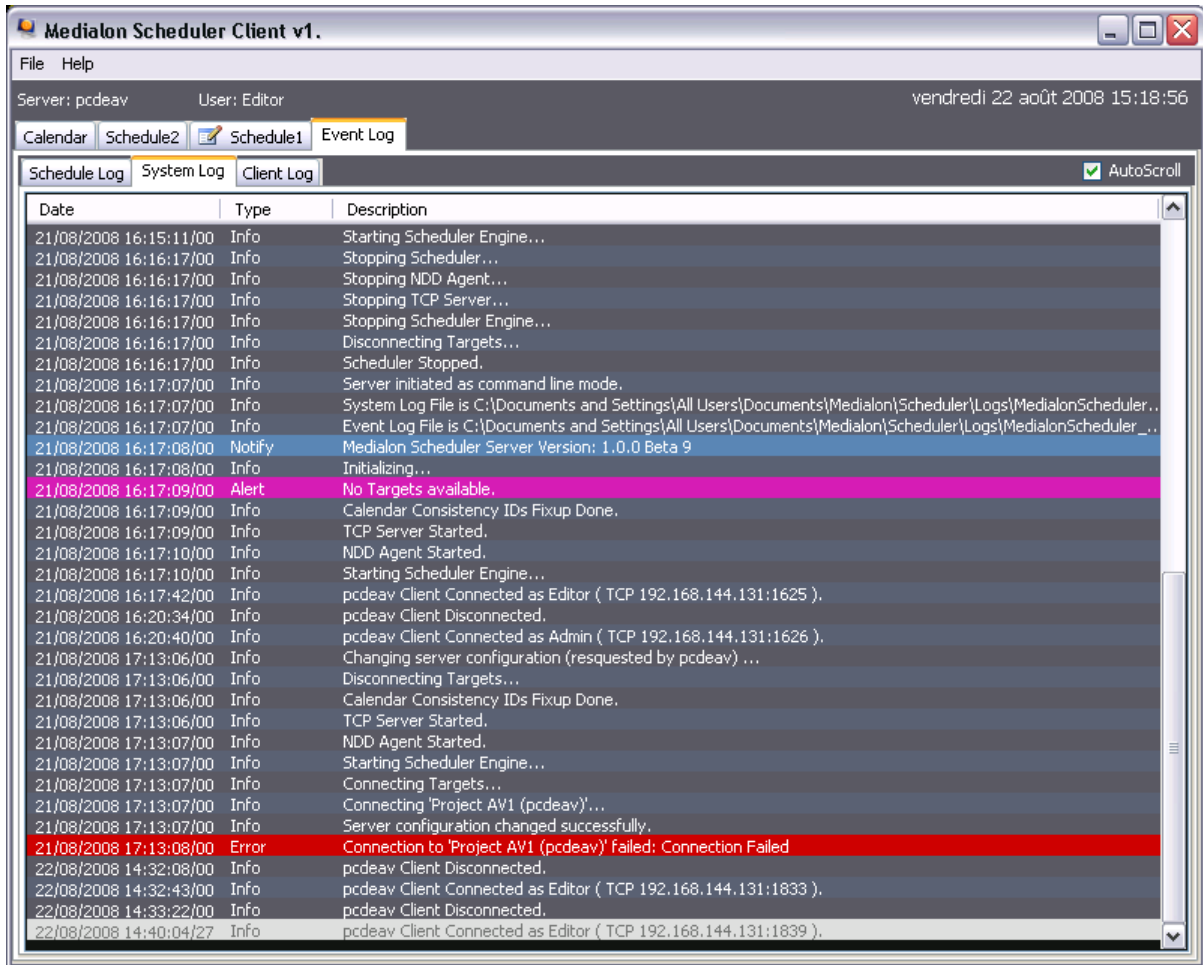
Medialon Scheduler Client v1.

File Help

Server: pcdeav User: Editor

vendredi 22 août 2008 15:18:56

Calendar | Schedule2 | Schedule1 | Event Log

Schedule Log | System Log | Client Log

AutoScroll

| Date | Type | Description |
|---|---|---|
| 21/08/2008 16:15:11/00 | Info | Starting Scheduler Engine... |
| 21/08/2008 16:16:17/00 | Info | Stopping Scheduler... |
| 21/08/2008 16:16:17/00 | Info | Stopping NDD Agent... |
| 21/08/2008 16:16:17/00 | Info | Stopping TCP Server... |
| 21/08/2008 16:16:17/00 | Info | Stopping Scheduler Engine... |
| 21/08/2008 16:16:17/00 | Info | Disconnecting Targets... |
| 21/08/2008 16:16:17/00 | Info | Scheduler Stopped. |
| 21/08/2008 16:17:07/00 | Info | Server initiated as command line mode. |
| 21/08/2008 16:17:07/00 | Info | System Log File is C:\Documents and Settings\All Users\Documents\Medialon\Scheduler\Logs\MedialonScheduler.. |
| 21/08/2008 16:17:07/00 | Info | Event Log File is C:\Documents and Settings\All Users\Documents\Medialon\Scheduler\Logs\MedialonScheduler_... |
| 21/08/2008 16:17:08/00 | Notify | Medialon Scheduler Server Version: 1.0.0 Beta 9 |
| 21/08/2008 16:17:08/00 | Info | Initializing... |
| 21/08/2008 16:17:09/00 | Alert | No Targets available. |
| 21/08/2008 16:17:09/00 | Info | Calendar Consistency IDs Fixup Done. |
| 21/08/2008 16:17:09/00 | Info | TCP Server Started. |
| 21/08/2008 16:17:10/00 | Info | NDD Agent Started. |
| 21/08/2008 16:17:10/00 | Info | Starting Scheduler Engine... |
| 21/08/2008 16:17:42/00 | Info | pcdeav Client Connected as Editor ( TCP 192.168.144.131:1625 ). |
| 21/08/2008 16:20:34/00 | Info | pcdeav Client Disconnected. |
| 21/08/2008 16:20:40/00 | Info | pcdeav Client Connected as Admin ( TCP 192.168.144.131:1626 ). |
| 21/08/2008 17:13:06/00 | Info | Changing server configuration (resquested by pcdeav) ... |
| 21/08/2008 17:13:06/00 | Info | Disconnecting Targets... |
| 21/08/2008 17:13:06/00 | Info | Calendar Consistency IDs Fixup Done. |
| 21/08/2008 17:13:06/00 | Info | TCP Server Started. |
| 21/08/2008 17:13:07/00 | Info | NDD Agent Started. |
| 21/08/2008 17:13:07/00 | Info | Starting Scheduler Engine... |
| 21/08/2008 17:13:07/00 | Info | Connecting Targets... |
| 21/08/2008 17:13:07/00 | Info | Connecting 'Project AV1 (pcdeav)'... |
| 21/08/2008 17:13:07/00 | Info | Server configuration changed successfully. |
| 21/08/2008 17:13:08/00 | Error | Connection to 'Project AV1 (pcdeav)' failed: Connection Failed |
| 22/08/2008 14:32:08/00 | Info | pcdeav Client Disconnected. |
| 22/08/2008 14:32:43/00 | Info | pcdeav Client Connected as Editor ( TCP 192.168.144.131:1833 ). |
| 22/08/2008 14:33:22/00 | Info | pcdeav Client Disconnected. |
| 22/08/2008 14:40:04/27 | Info | pcdeav Client Connected as Editor ( TCP 192.168.144.131:1839 ). |